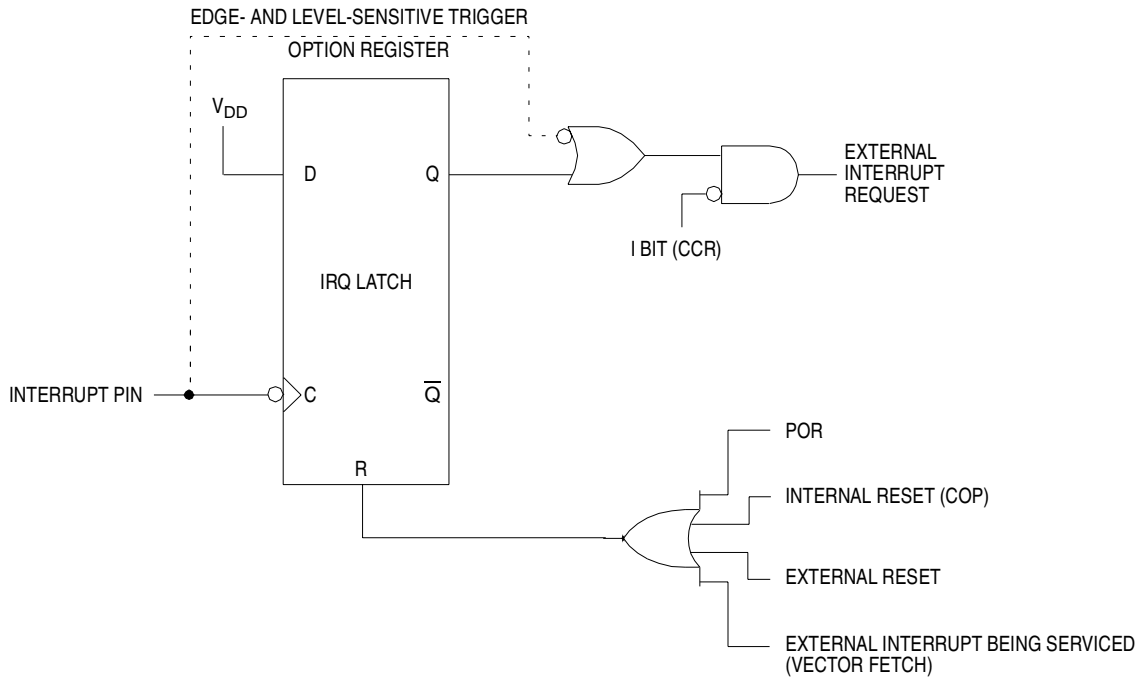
EDGE- AND LEVEL-SENSITIVE TRIGGER
OPTION REGISTER

$V_{DD}$

D

Q

EXTERNAL INTERRUPT REQUEST

I BIT (CCR)

IRQ LATCH

INTERRUPT PIN

C

$\overline{Q}$

R

POR

INTERNAL RESET (COP)

EXTERNAL RESET

EXTERNAL INTERRUPT BEING SERVICED (VECTOR FETCH)